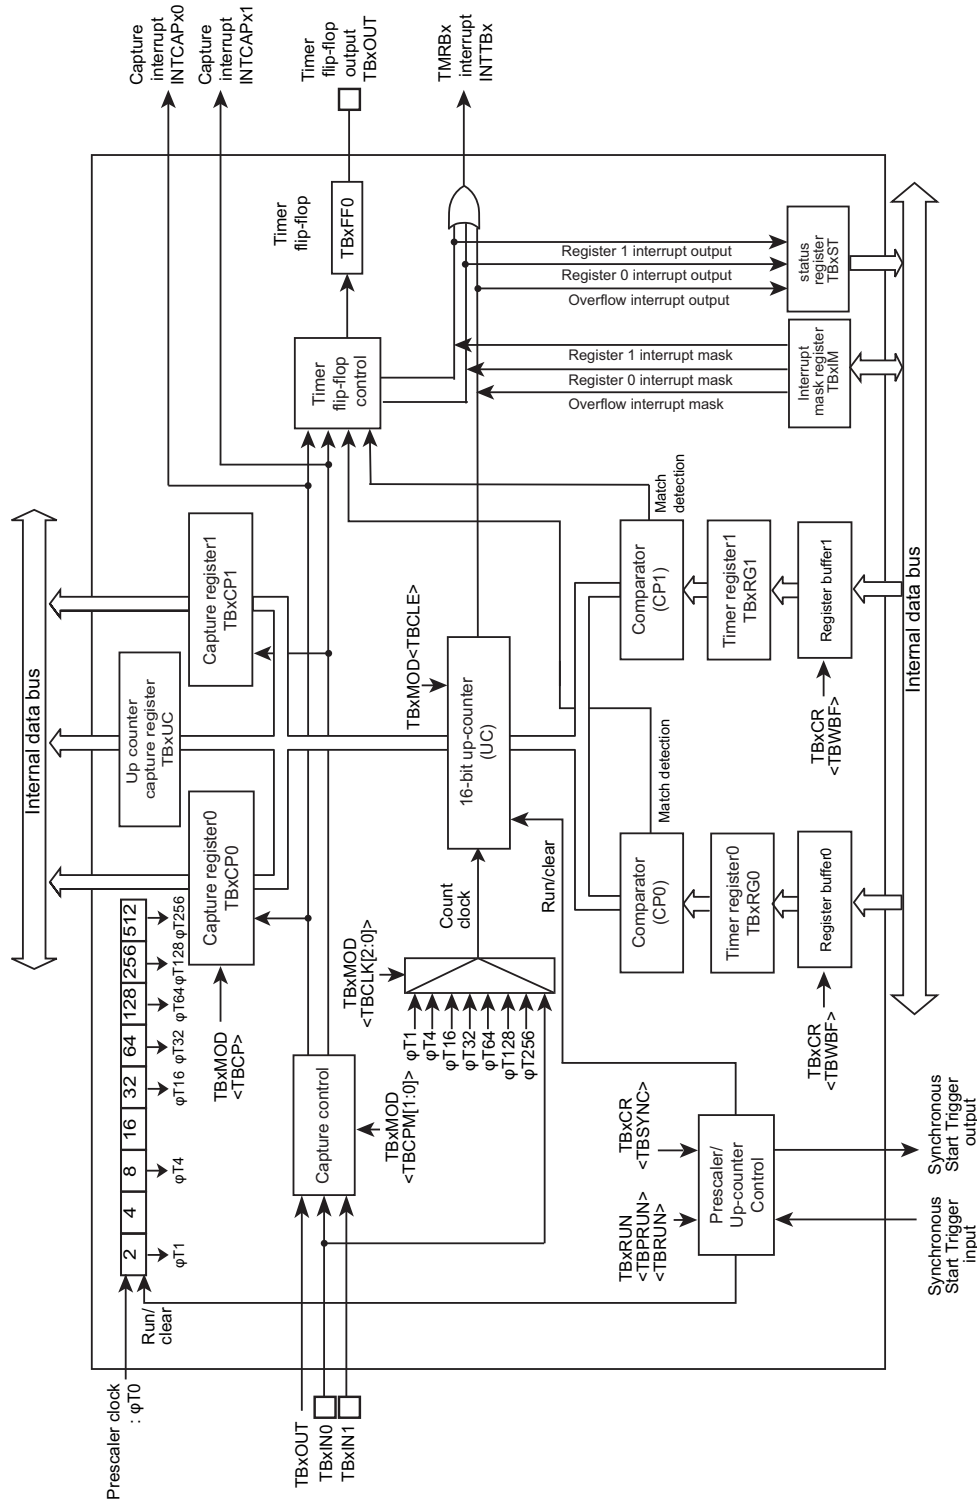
Capture interrupt INTCAPx0
Capture interrupt INTCAPx1
Timer flip-flop output TBxOUT
TMRBx interrupt INTTBx

Timer flip-flop
TBxFF0
Register 1 interrupt output
Register 0 interrupt output
Overflow interrupt output
status register TBxST
Register 1 interrupt mask
Register 0 interrupt mask
Overflow interrupt mask
Interrupt mask register TBxIM
Timer flip-flop control
Match detection

Internal data bus
Capture register1 TBxCP1
Up counter capture register TBxUC
Capture register0 TBxCP0
TBxMOD<TBCLE>
16-bit up-counter (UC)
Comparator (CP1)
Timer register1 TBxRG1
Register buffer1
Internal data bus
TBxCR <TBWBF>
Match detection
Comparator (CP0)
Timer register0 TBxRG0
Register buffer0
TBxCR <TBWBF>

| 2 | 4 | 8 | 16 | 32 | 64 | 128 | 256 | 512 |
|---|---|---|---|---|---|---|---|---|

φT1 φT4 φT16 φT32 φT64 φT128 φT256
TBxMOD <TBCP>
TBxMOD <TBCLK[2:0]>
Count clock
Run/clear
φT1 φT4 φT16 φT32 φT64 φT128 φT256
Capture control
TBxMOD <TBCPM[1:0]>
Prescaler clock : φT0
Run/clear
TBxRUN <TBPRUN> <TBRUN>
TBxCR <TBSYNC>
Prescaler/ Up-counter Control
Synchronous Start Trigger output
Synchronous Start Trigger input
TBxOUT
TBxIN0
TBxIN1